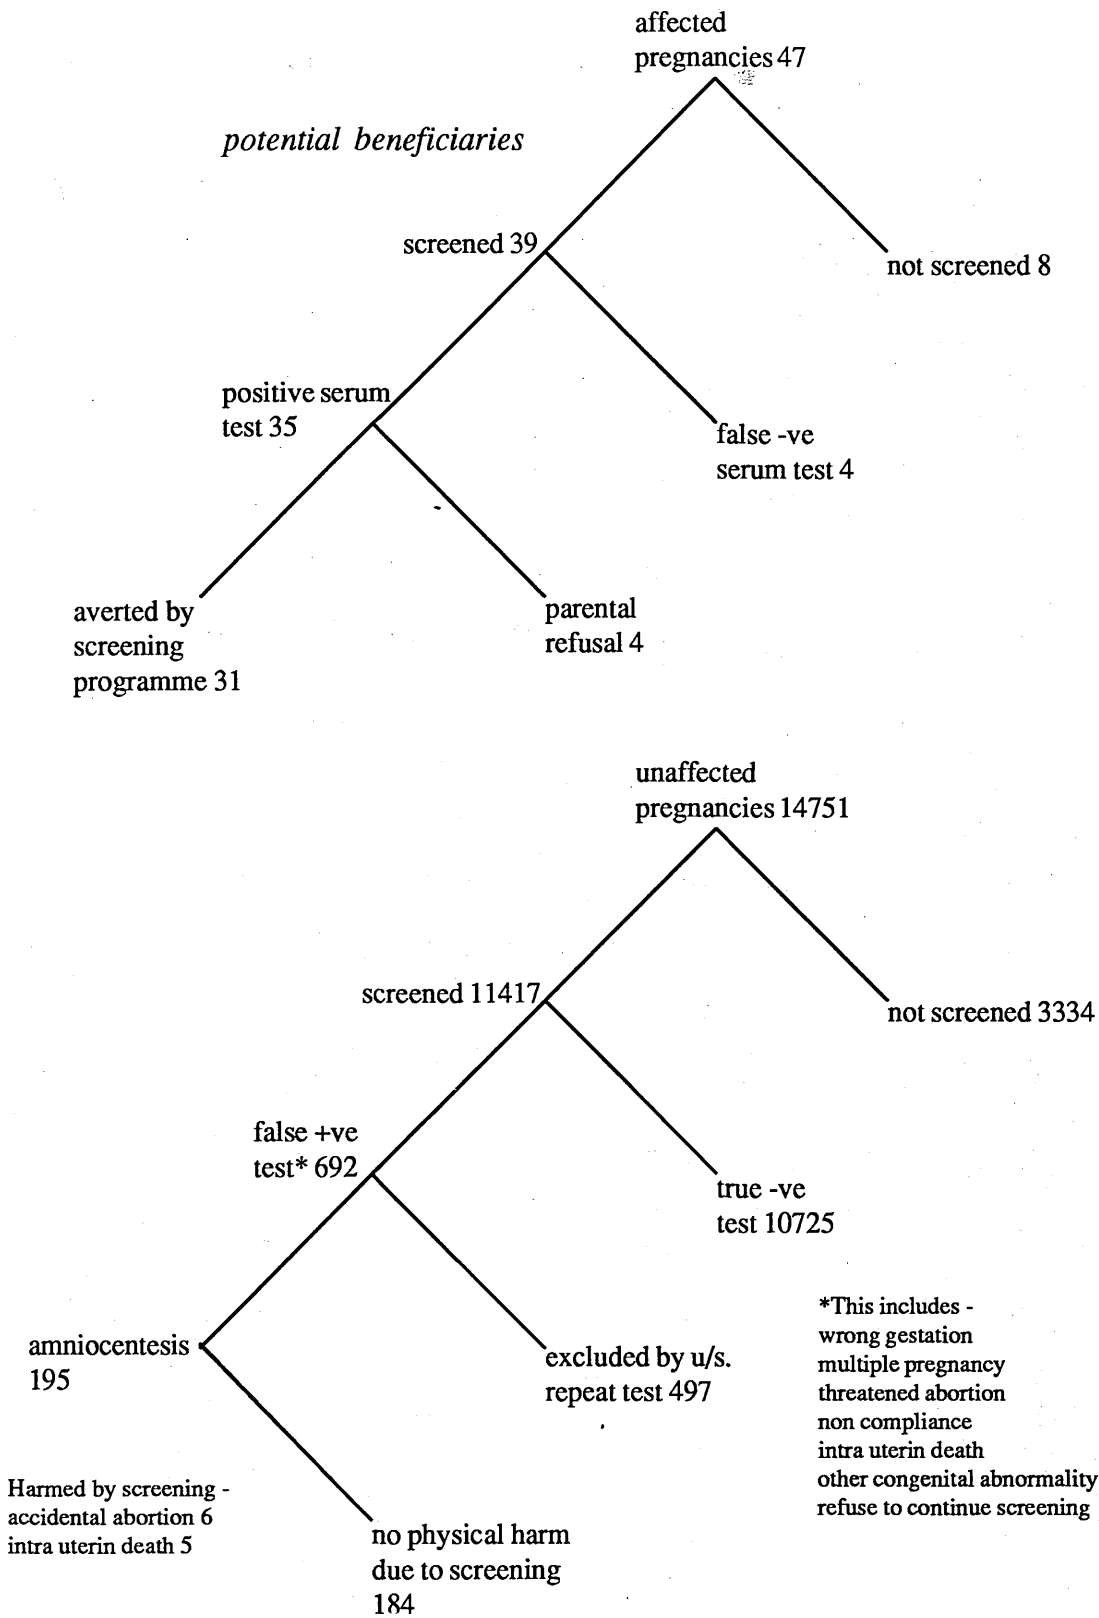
affected pregnancies 47

potential beneficiaries

screened 39

not screened 8

positive serum test 35

false -ve serum test 4

averted by screening programme 31

parental refusal 4

unaffected pregnancies 14751

screened 11417

not screened 3334

false +ve test* 692

true -ve test 10725

amniocentesis 195

excluded by u/s. repeat test 497

*This includes -
wrong gestation
multiple pregnancy
threatened abortion
non compliance
intra uterin death
other congenital abnormality
refuse to continue screening

Harmed by screening -
accidental abortion 6
intra uterin death 5

no physical harm due to screening 184